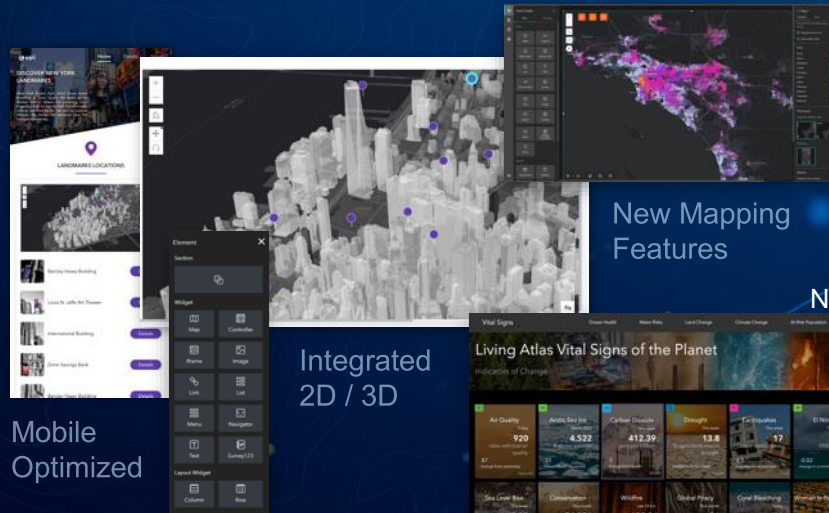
esri

DISCOVER NEW YORK LANDMARKS

LANDMARKS LOCATIONS

Barclay-Vesey Building

Louis N. Jaffe Art Theater

International Building

Dime Savings Bank

Bender-Veen Building

Details

Element

Section

Widget

Map

Controller

Frame

Image

Link

List

Menu

Navigator

Text

Survey123

Layout Widget

Column

Row

New Mapping Features

Integrated 2D / 3D

Mobile Optimized

Vital Signs

Ocean Health

Water Risks

Land Change

Climate Change

At-Risk Population

Living Atlas Vital Signs of the Planet

Indicators of Change

Air Quality

920

Arctic Sea Ice

4,522

Carbon Dioxide

412.39

Drought

13.8

Earthquakes

17

Sea Level Rise

Conservation

Wildfire

Global Piracy

Coral Bleaching

N